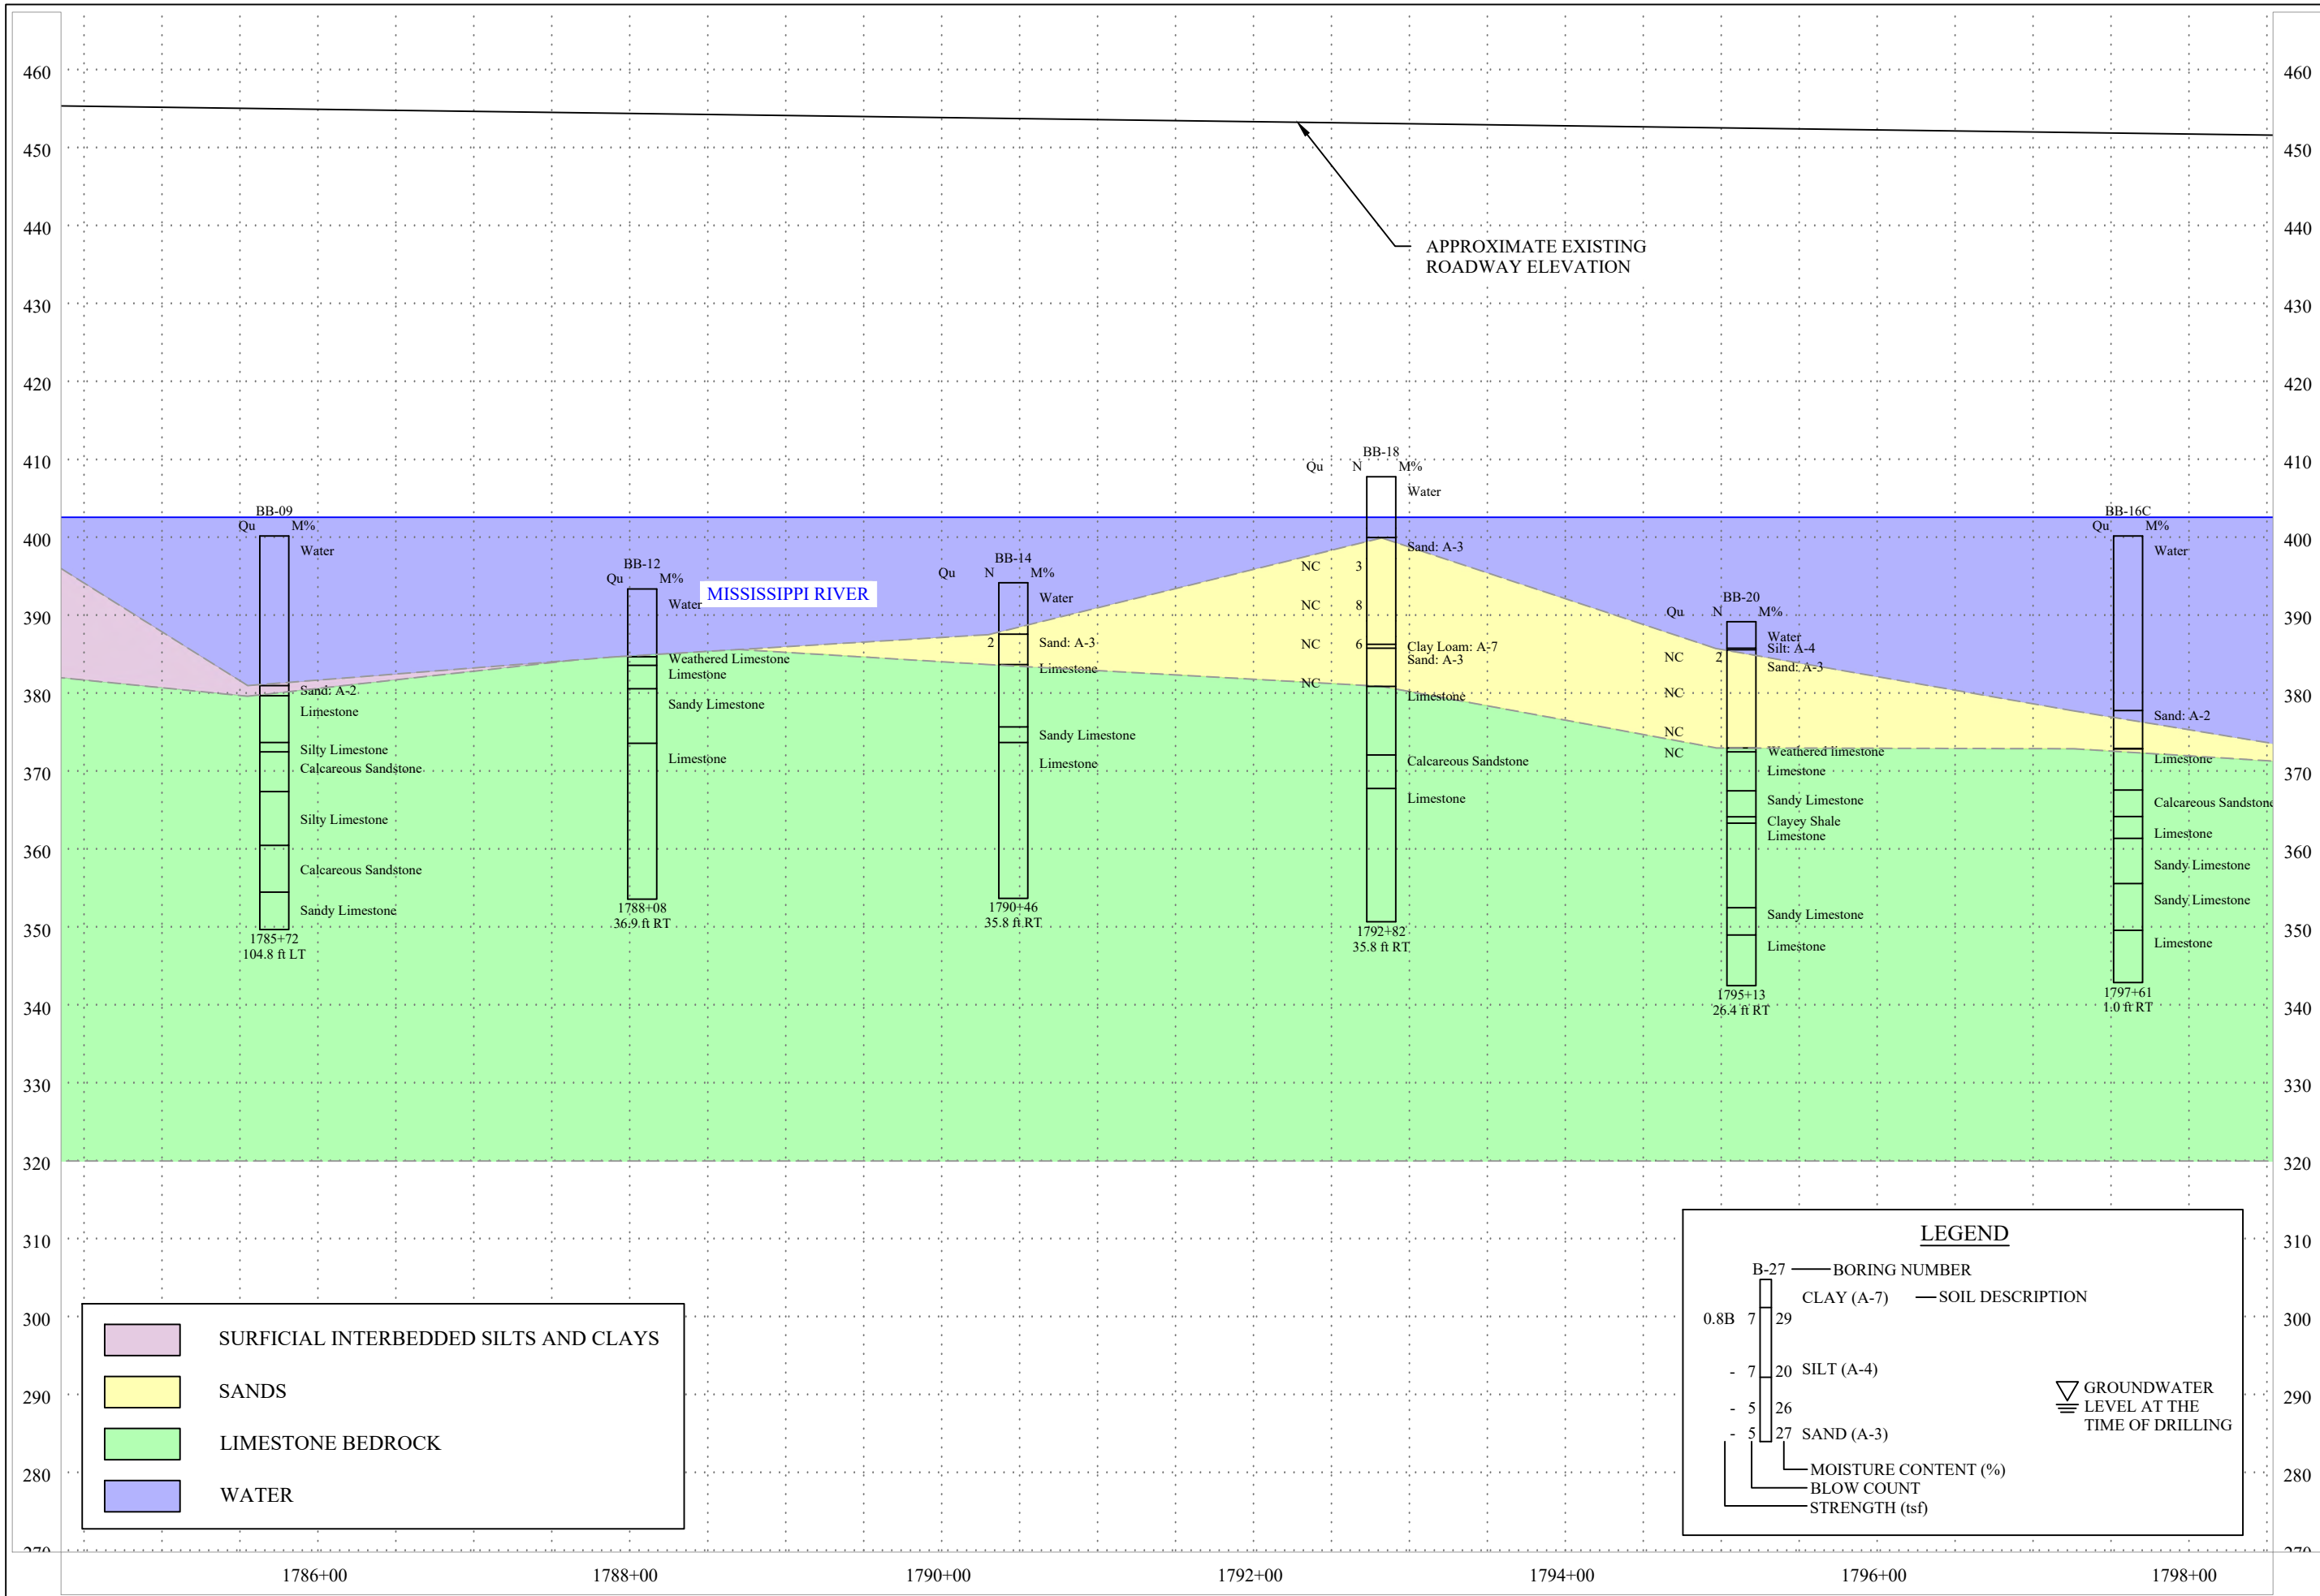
460
450
440
430
420
410
400
390
380
370
360
350
340
330
320
310
300
290
280

APPROXIMATE EXISTING ROADWAY ELEVATION

MISSISSIPPI RIVER

BB-09
Qu M%
Water
Sand: A-2
Limestone
Silty Limestone
Calcareous Sandstone
Silty Limestone
Calcareous Sandstone
Sandy Limestone
1785+72
104.8 ft LT

BB-12
Qu M%
Water
Weathered Limestone
Limestone
Sandy Limestone
Limestone
1788+08
36.9 ft RT

BB-14
Qu N M%
Water
2
Sand: A-3
Limestone
Sandy Limestone
Limestone
1790+46
35.8 ft RT

BB-18
Qu N M%
Water
Sand: A-3
NC 3
NC 8
NC 6
Clay Loam: A-7
Sand: A-3
NC
Limestone
Calcareous Sandstone
Limestone
1792+82
35.8 ft RT

BB-20
Qu N M%
Water
Silt: A-4
Sand: A-3
NC 2
NC
NC
NC
Weathered limestone
Limestone
Sandy Limestone
Clayey Shale
Limestone
Sandy Limestone
Limestone
1795+13
26.4 ft RT

BB-16C
Qu M%
Water
Sand: A-2
Limestone
Calcareous Sandstone
Limestone
Sandy Limestone
Sandy Limestone
Limestone
1797+61
1.0 ft RT

SURFICIAL INTERBEDDED SILTS AND CLAYS
SANDS
LIMESTONE BEDROCK
WATER

LEGEND
B-27 BORING NUMBER
CLAY (A-7) SOIL DESCRIPTION
0.8B 7 29
- 7 20 SILT (A-4)
- 5 26
- 5 27 SAND (A-3)
MOISTURE CONTENT (%)
BLOW COUNT
STRENGTH (tsf)
GROUNDWATER LEVEL AT THE TIME OF DRILLING

1786+00
1788+00
1790+00
1792+00
1794+00
1796+00
1798+00